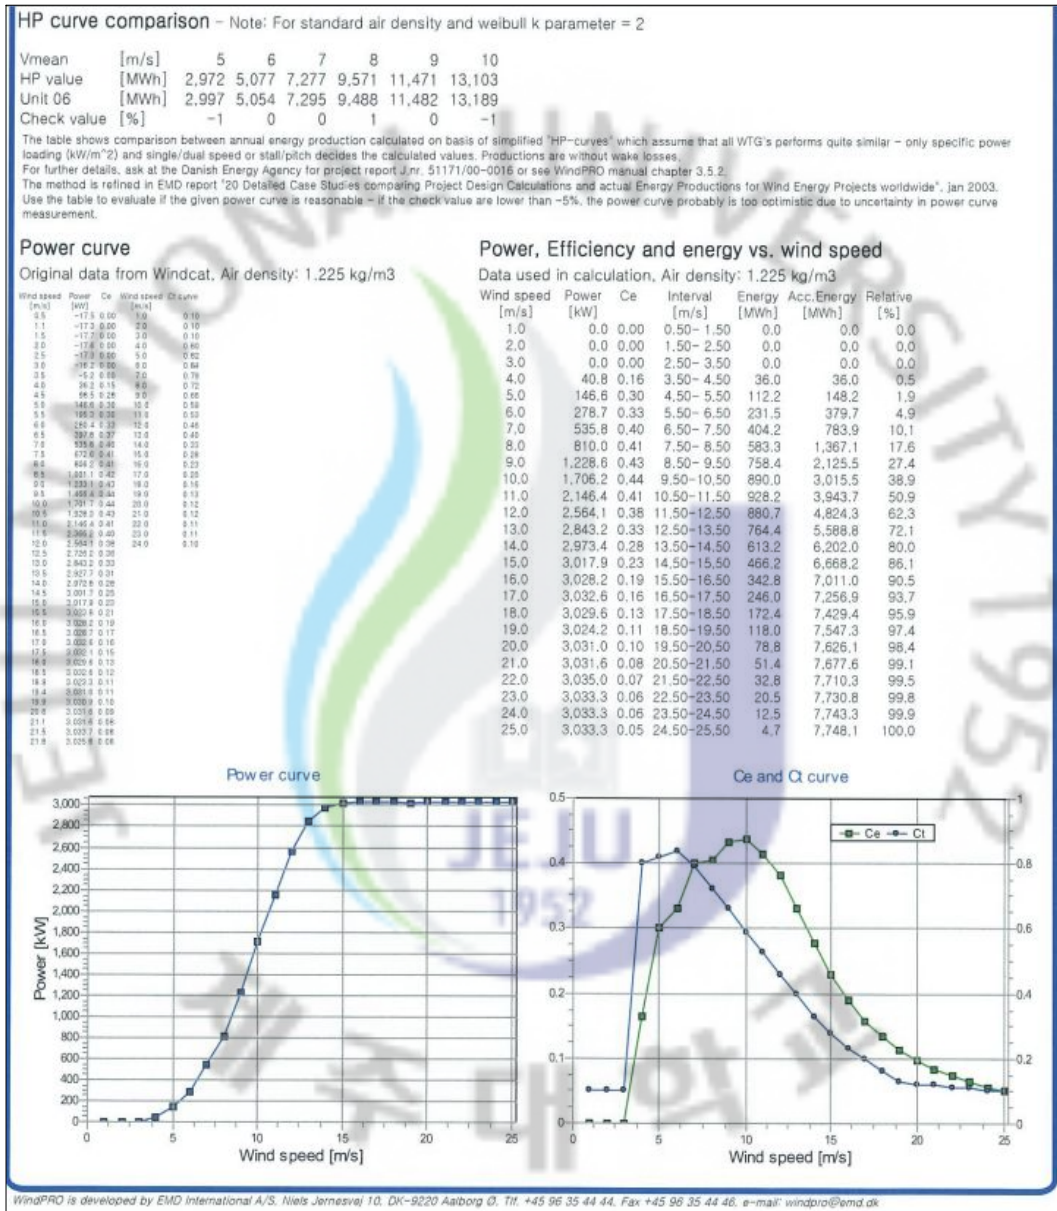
HP curve comparison - Note: For standard air density and weibull k parameter = 2

| Vmean | [m/s] | 5 | 6 | 7 | 8 | 9 | 10 |
|---|---|---|---|---|---|---|---|
| HP value | [MWh] | 2,972 | 5,077 | 7,277 | 9,571 | 11,471 | 13,103 |
| Unit 06 | [MWh] | 2,997 | 5,054 | 7,295 | 9,488 | 11,482 | 13,189 |
| Check value | [%] | -1 | 0 | 0 | 1 | 0 | -1 |

The table shows comparison between annual energy production calculated on basis of simplified "HP-curves" which assume that all WTG's performs quite similar - only specific power loading (kW/m^2) and single/dual speed or stall/pitch decides the calculated values. Productions are without wake losses.
For further details, ask at the Danish Energy Agency for project report J.nr. 51171/00-0016 or see WindPRO manual chapter 3.5.2.
The method is refined in EMD report "20 Detailed Case Studies comparing Project Design Calculations and actual Energy Productions for Wind Energy Projects worldwide", jan 2003.
Use the table to evaluate if the given power curve is reasonable - if the check value are lower than -5%, the power curve probably is too optimistic due to uncertainty in power curve measurement.

Power curve
Original data from Windcat, Air density: 1.225 kg/m3

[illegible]

Power, Efficiency and energy vs. wind speed
Data used in calculation, Air density: 1.225 kg/m3

| Wind speed [m/s] | Power [kW] | Ce | Interval [m/s] | Energy [MWh] | Acc.Energy [MWh] | Relative [%] |
|---|---|---|---|---|---|---|
| 1.0 | 0.0 | 0.00 | 0.50- 1.50 | 0.0 | 0.0 | 0.0 |
| 2.0 | 0.0 | 0.00 | 1.50- 2.50 | 0.0 | 0.0 | 0.0 |
| 3.0 | 0.0 | 0.00 | 2.50- 3.50 | 0.0 | 0.0 | 0.0 |
| 4.0 | 40.8 | 0.16 | 3.50- 4.50 | 36.0 | 36.0 | 0.5 |
| 5.0 | 146.6 | 0.30 | 4.50- 5.50 | 112.2 | 148.2 | 1.9 |
| 6.0 | 278.7 | 0.33 | 5.50- 6.50 | 231.5 | 379.7 | 4.9 |
| 7.0 | 535.8 | 0.40 | 6.50- 7.50 | 404.2 | 783.9 | 10.1 |
| 8.0 | 810.0 | 0.41 | 7.50- 8.50 | 583.3 | 1,367.1 | 17.6 |
| 9.0 | 1,228.6 | 0.43 | 8.50- 9.50 | 758.4 | 2,125.5 | 27.4 |
| 10.0 | 1,706.2 | 0.44 | 9.50-10.50 | 890.0 | 3,015.5 | 38.9 |
| 11.0 | 2,146.4 | 0.41 | 10.50-11.50 | 928.2 | 3,943.7 | 50.9 |
| 12.0 | 2,564.1 | 0.38 | 11.50-12.50 | 880.7 | 4,824.3 | 62.3 |
| 13.0 | 2,843.2 | 0.33 | 12.50-13.50 | 764.4 | 5,588.8 | 72.1 |
| 14.0 | 2,973.4 | 0.28 | 13.50-14.50 | 613.2 | 6,202.0 | 80.0 |
| 15.0 | 3,017.9 | 0.23 | 14.50-15.50 | 466.2 | 6,668.2 | 86.1 |
| 16.0 | 3,028.2 | 0.19 | 15.50-16.50 | 342.8 | 7,011.0 | 90.5 |
| 17.0 | 3,032.6 | 0.16 | 16.50-17.50 | 246.0 | 7,256.9 | 93.7 |
| 18.0 | 3,029.6 | 0.13 | 17.50-18.50 | 172.4 | 7,429.4 | 95.9 |
| 19.0 | 3,024.2 | 0.11 | 18.50-19.50 | 118.0 | 7,547.3 | 97.4 |
| 20.0 | 3,031.0 | 0.10 | 19.50-20.50 | 78.8 | 7,626.1 | 98.4 |
| 21.0 | 3,031.6 | 0.08 | 20.50-21.50 | 51.4 | 7,677.6 | 99.1 |
| 22.0 | 3,035.0 | 0.07 | 21.50-22.50 | 32.8 | 7,710.3 | 99.5 |
| 23.0 | 3,033.3 | 0.06 | 22.50-23.50 | 20.5 | 7,730.8 | 99.8 |
| 24.0 | 3,033.3 | 0.06 | 23.50-24.50 | 12.5 | 7,743.3 | 99.9 |
| 25.0 | 3,033.3 | 0.05 | 24.50-25.50 | 4.7 | 7,748.1 | 100.0 |

Power curve
Power [kW]
3,000 2,800 2,600 2,400 2,200 2,000 1,800 1,600 1,400 1,200 1,000 800 600 400 200 0
0 5 10 15 20 25
Wind speed [m/s]

Ce and Ct curve
Ce Ct
0.5 0.4 0.3 0.2 0.1 0
1 0.8 0.6 0.4 0.2 0
0 5 10 15 20 25
Wind speed [m/s]

JEJU 1952

WindPRO is developed by EMD International A/S, Niels Jernesvej 10, DK-9220 Aalborg Ø, Tlf. +45 96 35 44 44, Fax +45 96 35 44 46, e-mail: windpro@emd.dk